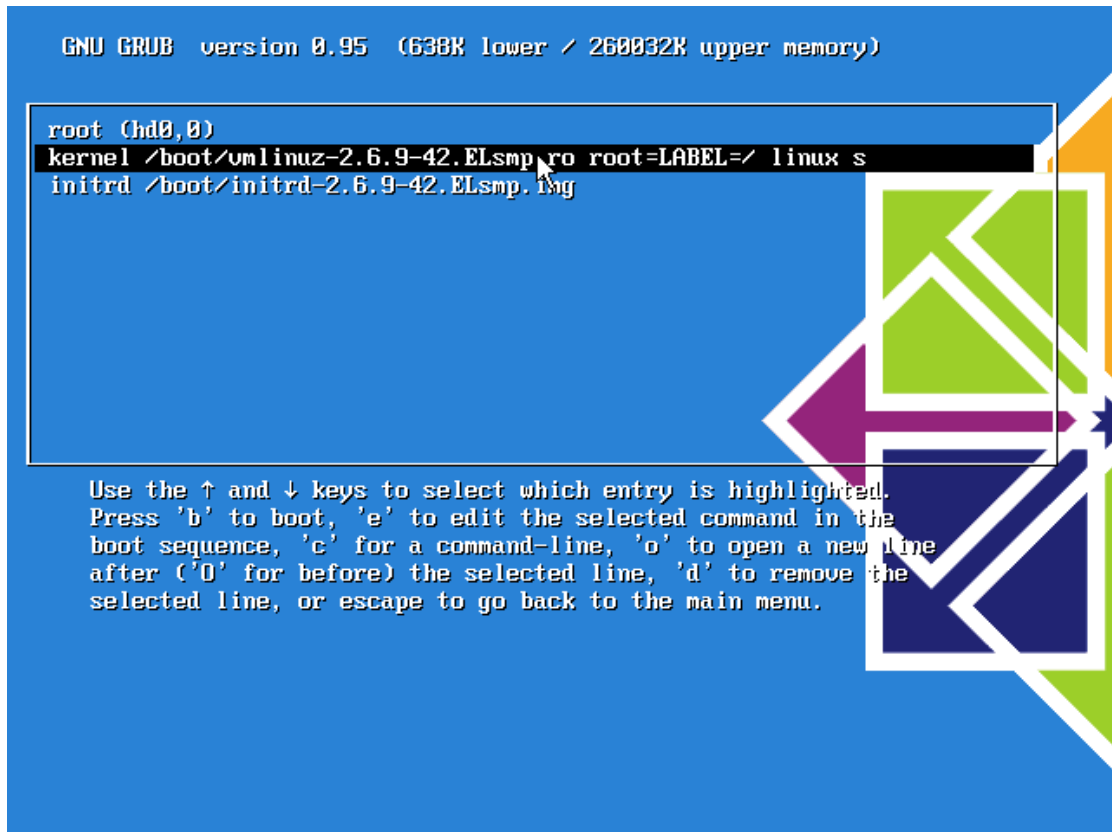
GNU GRUB version 0.95 (638K lower / 260032K upper memory)

root (hd0,0)
kernel /boot/vmlinuz-2.6.9-42.ELsmp ro root=LABEL=/ linux s
initrd /boot/initrd-2.6.9-42.ELsmp.img

Use the ↑ and ↓ keys to select which entry is highlighted.
Press 'b' to boot, 'e' to edit the selected command in the boot sequence, 'c' for a command-line, 'o' to open a new line after ('O' for before) the selected line, 'd' to remove the selected line, or escape to go back to the main menu.